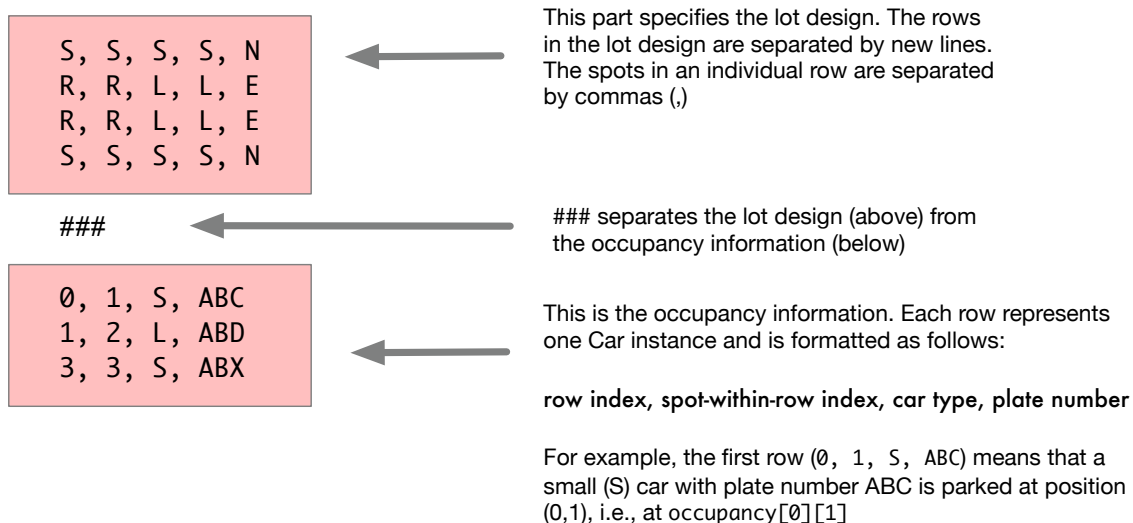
S, S, S, S, N
R, R, L, L, E
R, R, L, L, E
S, S, S, S, N

This part specifies the lot design. The rows in the lot design are separated by new lines. The spots in an individual row are separated by commas (,)

###

### separates the lot design (above) from the occupancy information (below)

0, 1, S, ABC
1, 2, L, ABD
3, 3, S, ABX

This is the occupancy information. Each row represents one Car instance and is formatted as follows:

row index, spot-within-row index, car type, plate number

For example, the first row (0, 1, S, ABC) means that a small (S) car with plate number ABC is parked at position (0,1), i.e., at occupancy[0][1]